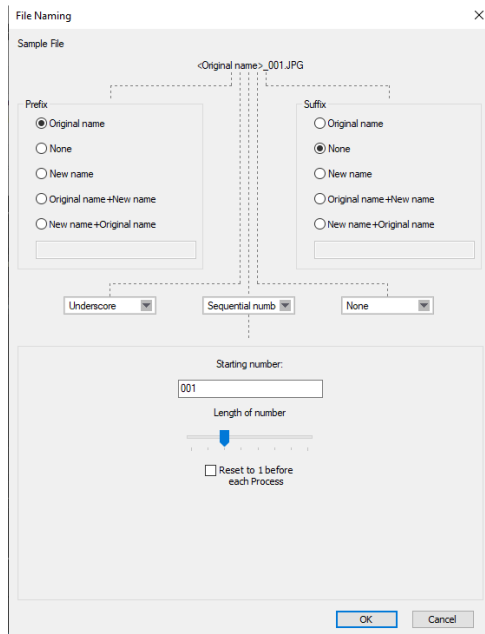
File Naming

Sample File

<Original name>_001.JPG

Prefix

Original name

None

New name

Original name+New name

New name+Original name

Suffix

Original name

None

New name

Original name+New name

New name+Original name

Underscore

Sequential numb

None

Starting number:

001

Length of number

Reset to 1 before each Process

OK

Cancel